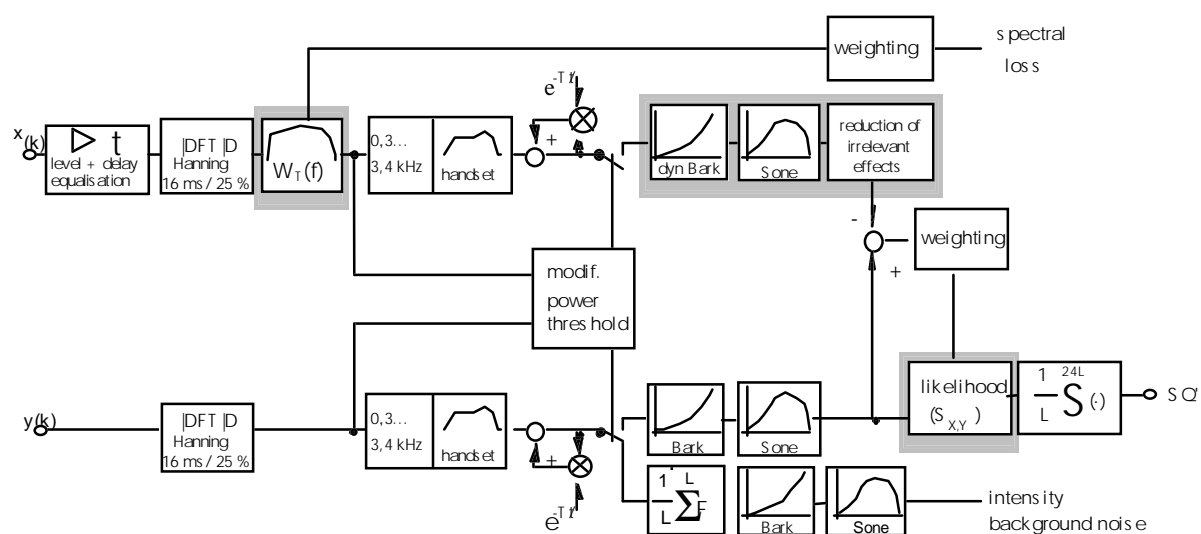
weighting

spectral loss

$e^{-Tt}$

+

$x_{(k)}$

t

level + delay equalisation

|DFT|D Hanning 16 ms / 25 %

$W_T(f)$

0,3… 3,4 kHz

handset

dyn Bark

Sone

reduction of irrelevant effects

-

weighting

+

modif. power threshold

likelihood $(S_{X,Y})$

$\frac{1}{L} S^{24L} (\cdot)$

SQ'

y(k)

|DFT|D Hanning 16 ms / 25 %

0,3… 3,4 kHz

handset

Bark

Sone

+

$\frac{1}{L} \sum^{L} F$

Bark

Sone

intensity background noise

$e^{-Tt}$